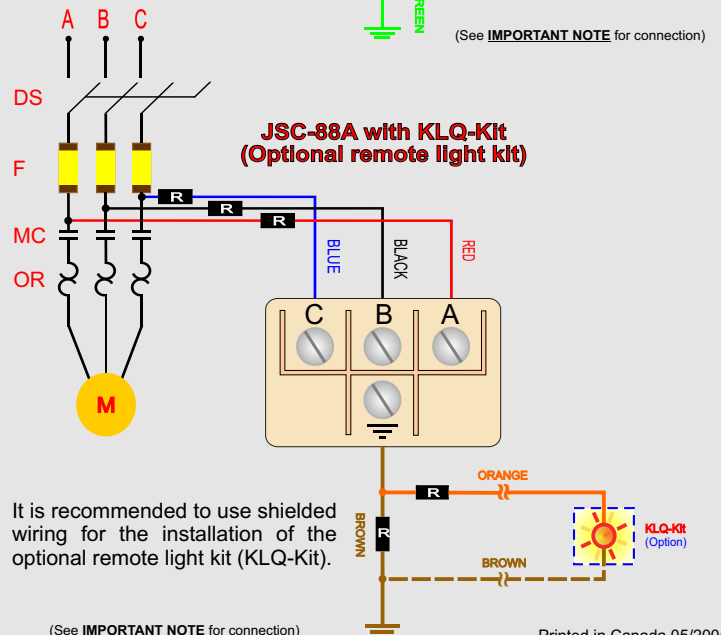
A B C

REEN

(See **IMPORTANT NOTE** for connection)

DS

F

MC

OR

JSC-88A with KLQ-Kit
(Optional remote light kit)

R

R

R

BLUE

BLACK

RED

C B A

M

ORANGE

R

BROWN

R

KLQ-Kit
(Option)

BROWN

It is recommended to use shielded wiring for the installation of the optional remote light kit (KLQ-Kit).

(See **IMPORTANT NOTE** for connection)

Printed in Canada 05/200